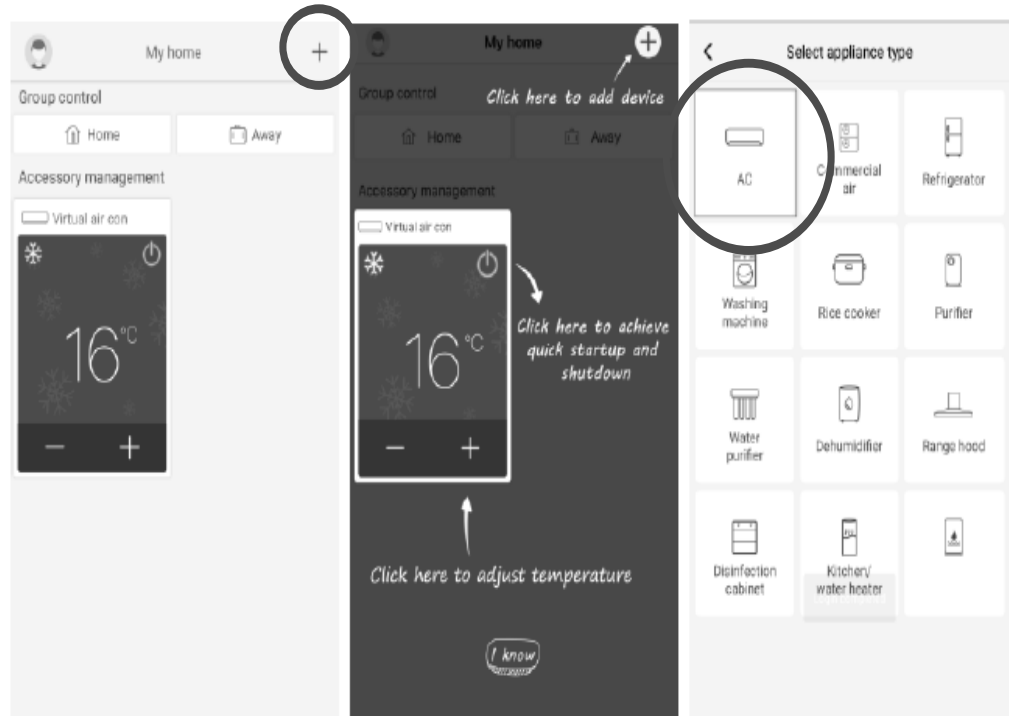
My home
+
Group control
Home
Away
Accessory management
Virtual air con
16°C
−
+

My home
Click here to add device
Group control
Home
Away
Accessory management
Virtual air con
16°C
−
+
Click here to achieve quick startup and shutdown
Click here to adjust temperature
I know

<
Select appliance type
AC
Commercial air
Refrigerator
Washing machine
Rice cooker
Purifier
Water purifier
Dehumidifier
Range hood
Disinfection cabinet
Kitchen/ water heater